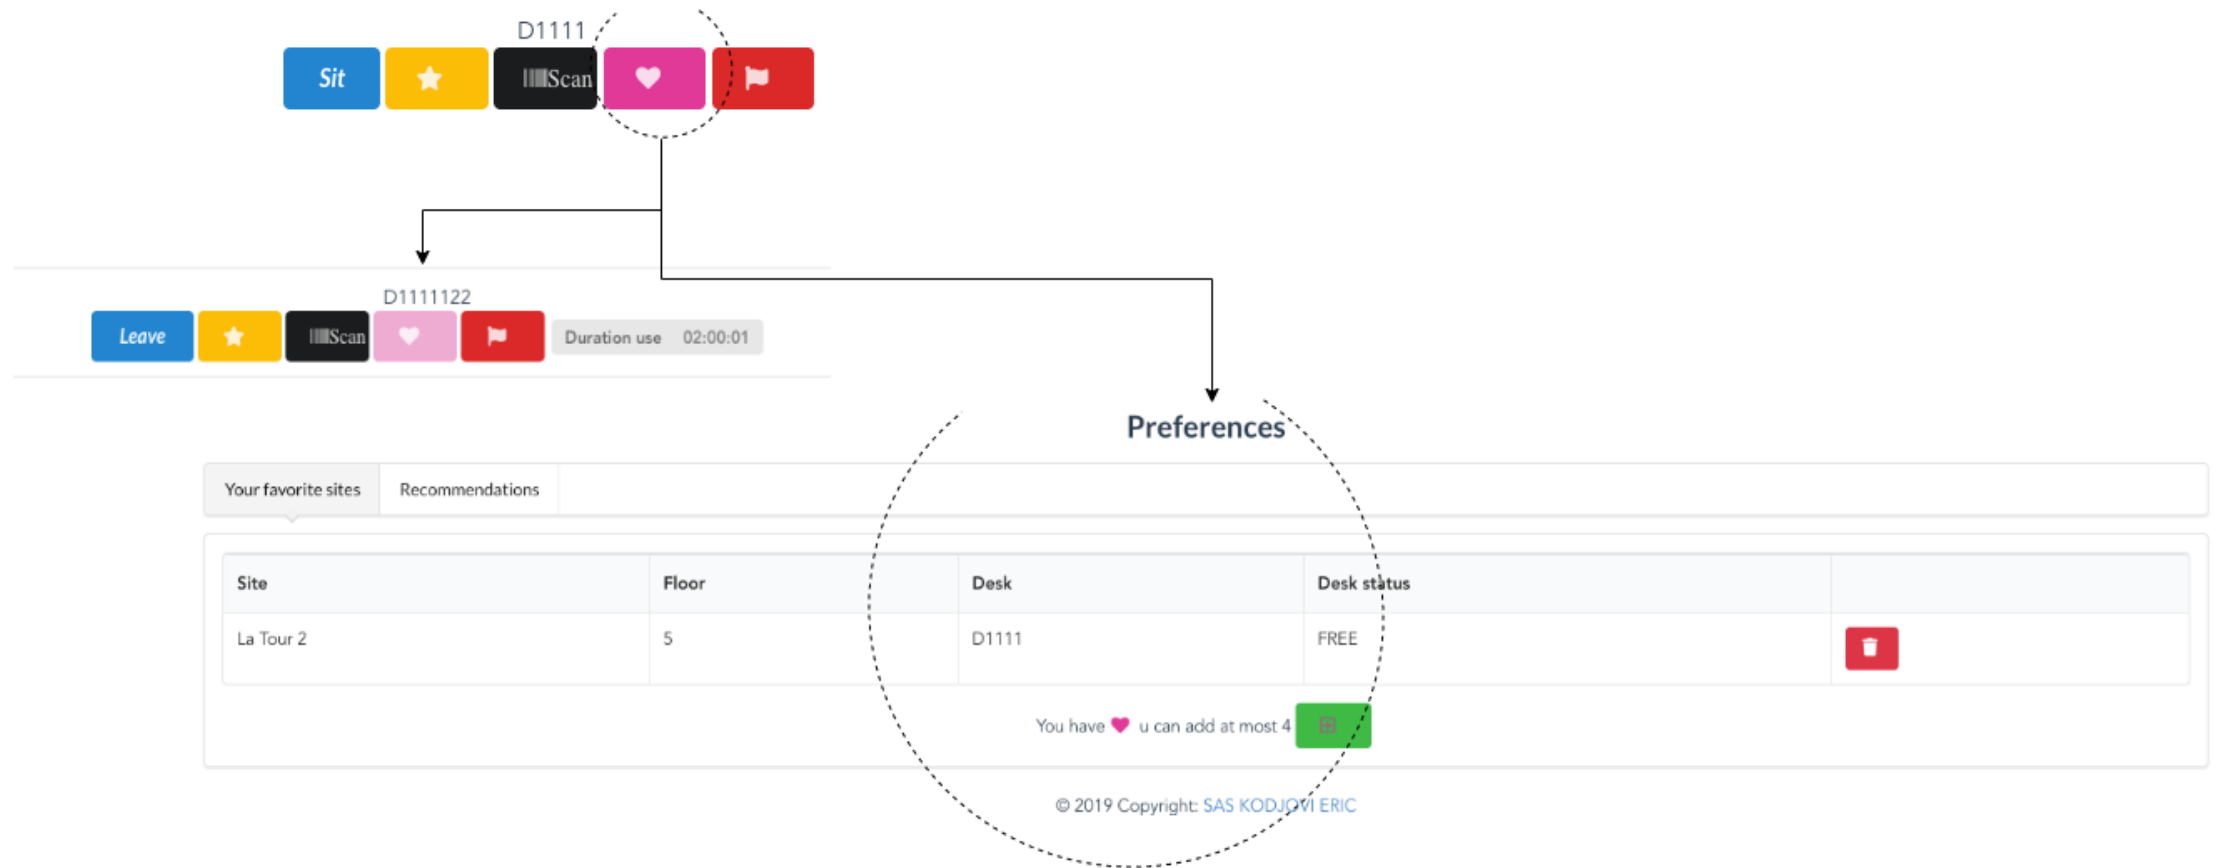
D1111

Sit | Scan

D1111122

Leave | Scan | Duration use 02:00:01

Preferences

Your favorite sites | Recommendations

| Site | Floor | Desk | Desk status | |
|---|---|---|---|---|
| La Tour 2 | 5 | D1111 | FREE | |

You have u can add at most 4

© 2019 Copyright: SAS KODJOVI ERIC